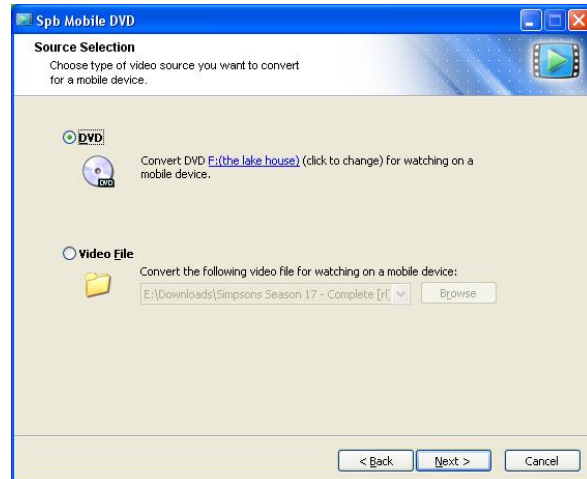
Spb Mobile DVD

Source Selection
Choose type of video source you want to convert for a mobile device.

DVD
DVD
Convert DVD F:(the lake house) (click to change) for watching on a mobile device.

Video File
Convert the following video file for watching on a mobile device:
E:\Downloads\Simpsons Season 17 - Complete [rl
Browse

< Back
Next >
Cancel